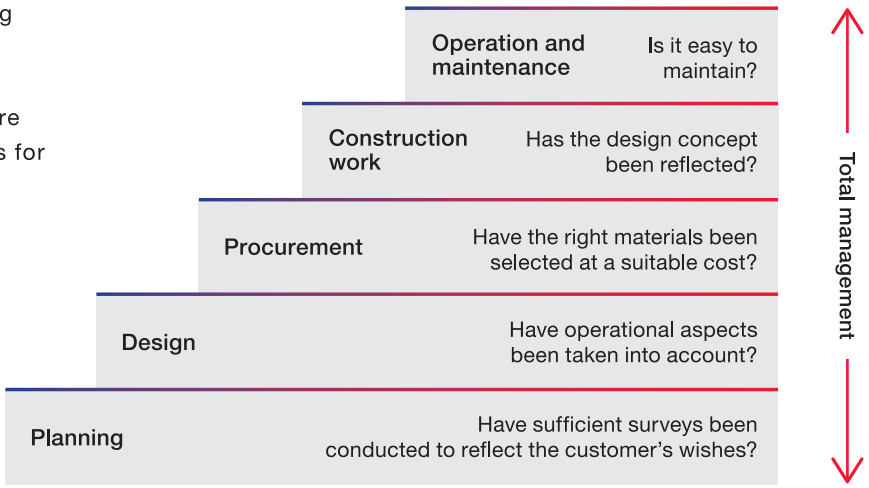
g

re
s for

Operation and maintenance
Is it easy to maintain?

Construction work
Has the design concept been reflected?

Procurement
Have the right materials been selected at a suitable cost?

Design
Have operational aspects been taken into account?

Planning
Have sufficient surveys been conducted to reflect the customer's wishes?

Total management